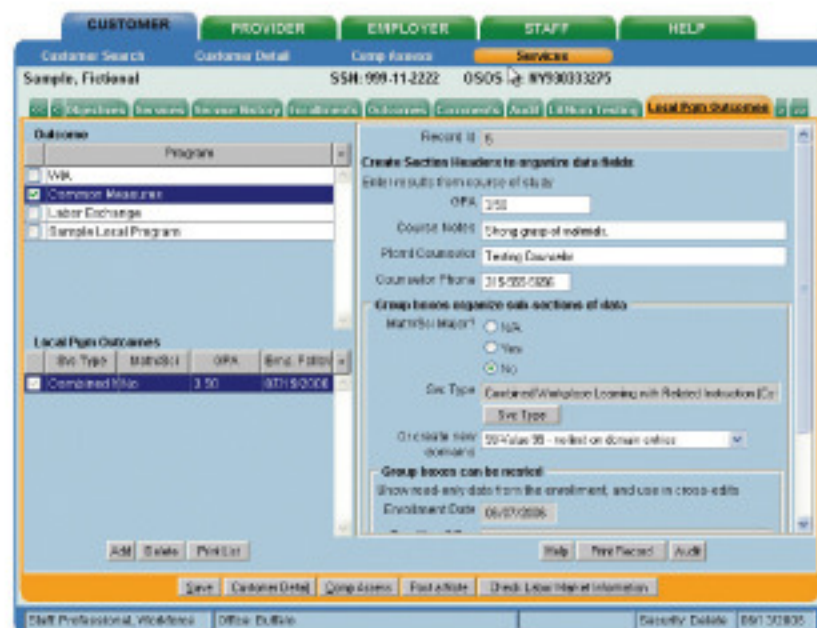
CUSTOMER | PROVIDER | EMPLOYER | STAFF | HELP

Customer Search | Customer Detail | Comp Assess | Services

Sample, Fictional | SSN: 999-11-2222 | OSOS ID: NY930033275

<< | < | Objectives | Services | Income History | Enrollments | Outcomes | Comments | Audit | LifeMap Testing | Local Pgm Outcomes | > | >>

Outcome

| | Program |
|---|---|
| ☐ | WIA |
| ☑ | Common Measures |
| ☐ | Labor Exchange |
| ☐ | Sample Local Program |

Local Pgm Outcomes

| | Svc Type | Math/Sci | GPA | Beg. Follow |
|---|---|---|---|---|
| ☐ | Combined W | No | 3.50 | 07/15/2006 |

Add | Delete | Print List

Record Id: 5

Create Section Headers to organize data fields

Enter results from course of study

GPA: 3.50

Course Notes: Strong group of individuals.

Plcmt Counselor: Testing Counselor

Counselor Phone: 315-555-5656

Group boxes organize sub-sections of data

Math/Sci Major? ○ N/A ○ Yes ◉ No

Svc Type: Combined Workplace Learning with Related Instruction (Co

Svc Type

Crosswalk new domains: 99-Value 99 - rolled on domain entries

Group boxes can be nested

Show read-only data from the enrollment, and use in cross-edits

Enrollment Date: 06/07/2006

Help | Print Record | Audit

Save | Customer Detail | Comp Assess | Fast Attach | Check Labor Market Information

Staff Professional, Workforce | Office: Buffalo | Security: Delete | 06/13/2006